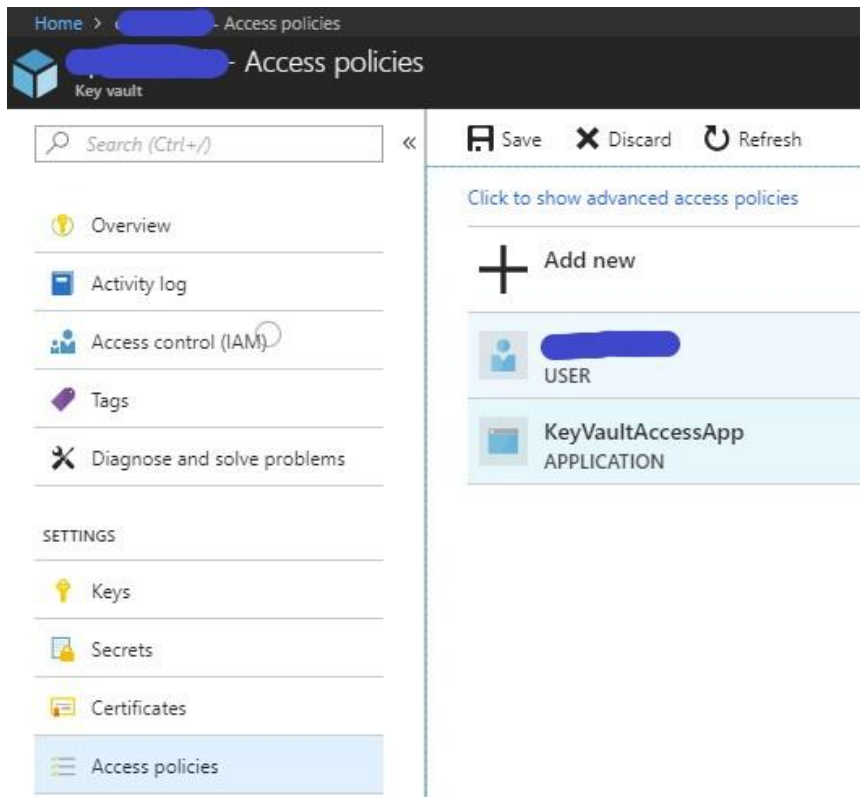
Home > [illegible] - Access policies

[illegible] - Access policies
Key vault

Search (Ctrl+/)

«

Overview

Activity log

Access control (IAM)

Tags

Diagnose and solve problems

SETTINGS

Keys

Secrets

Certificates

Access policies

Save Discard Refresh

Click to show advanced access policies

Add new

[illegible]
USER

KeyVaultAccessApp
APPLICATION